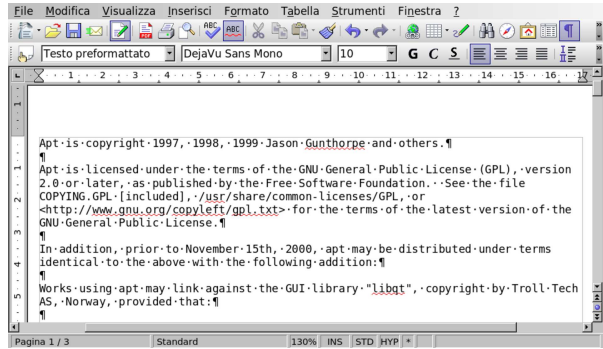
File Modifica Visualizza Inserisci Formato Tabella Strumenti Finestra ?

Testo preformattato DejaVu Sans Mono 10 G C S

1 2 3 4 5 6 7 8 9 10 11 12 13 14 15 16 17

Apt·is·copyright·1997,·1998,·1999·Jason·Gunthorpe·and·others.¶
¶
Apt·is·licensed·under·the·terms·of·the·GNU·General·Public·License·(GPL),·version 2.0·or·later,·as·published·by·the·Free·Software·Foundation.··See·the·file COPYING.GPL·[included],·/usr/share/common-licenses/GPL,·or <http://www.gnu.org/copyleft/gpl.txt>·for·the·terms·of·the·latest·version·of·the GNU·General·Public·License.¶
¶
In·addition,·prior·to·November·15th,·2000,·apt·may·be·distributed·under·terms identical·to·the·above·with·the·following·addition:¶
¶
Works·using·apt·may·link·against·the·GUI·library·"libqt",·copyright·by·Troll·Tech AS,·Norway,·provided·that:¶
¶

Pagina 1 / 3 Standard 130% INS STD HYP *